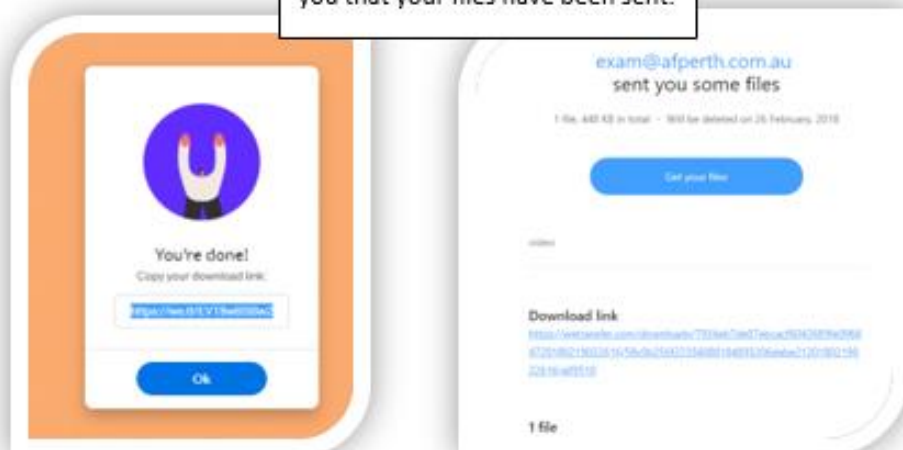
you that your files have been sent.

You're done!

Copy your download link:

https://we.tl/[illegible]

Ok

exam@afperth.com.au
sent you some files

1 file, 440 KB in total · Will be deleted on 26 February, 2018

Get your files

video

Download link

https://wetransfer.com/downloads/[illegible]

1 file